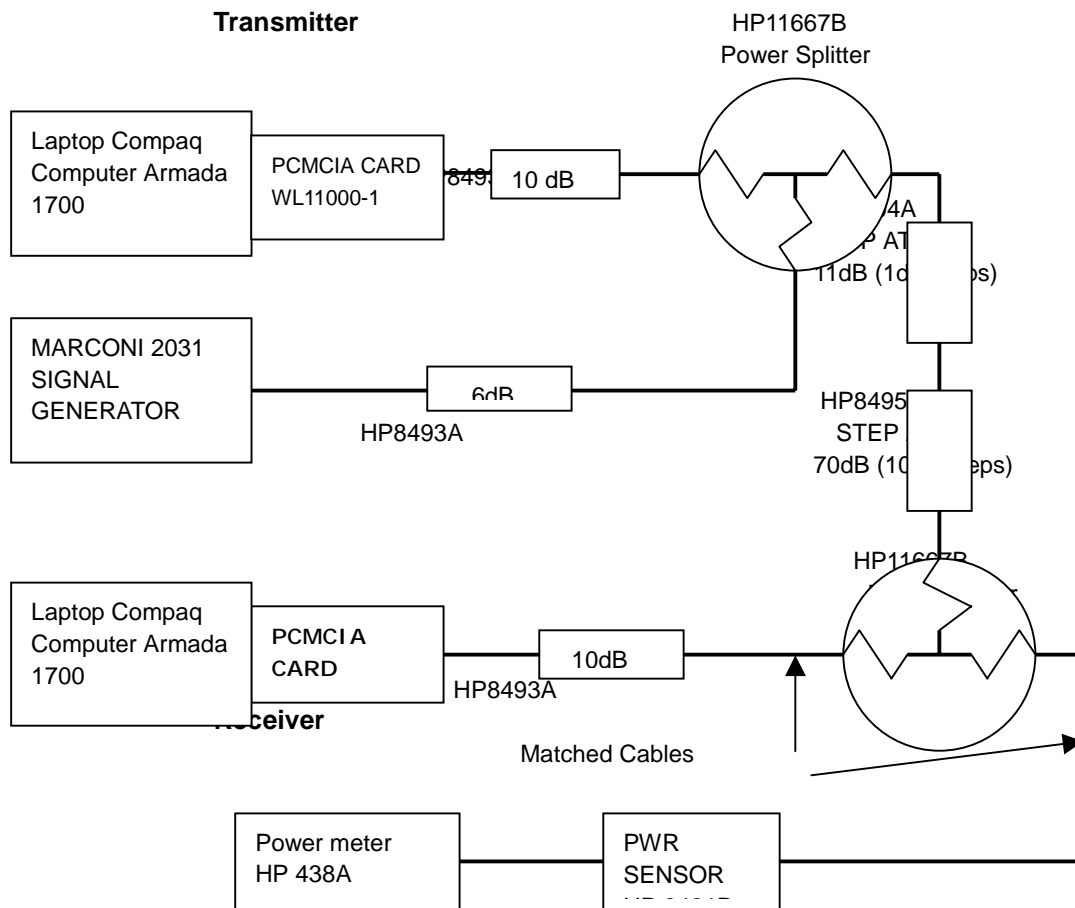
Transmitter

HP11667B
Power Splitter

Laptop Compaq Computer Armada 1700

PCMCIA CARD
WL11000-1

849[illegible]

10 dB

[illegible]4A
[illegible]P AT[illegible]
11dB (1d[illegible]ps)

MARCONI 2031 SIGNAL GENERATOR

6dB

HP8493A

HP8495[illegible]
STEP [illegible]
70dB (10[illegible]eps)

HP11667B

Laptop Compaq Computer Armada 1700

PCMCIA CARD

10dB

HP8493A

Receiver

Matched Cables

Power meter
HP 438A

PWR
SENSOR
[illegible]